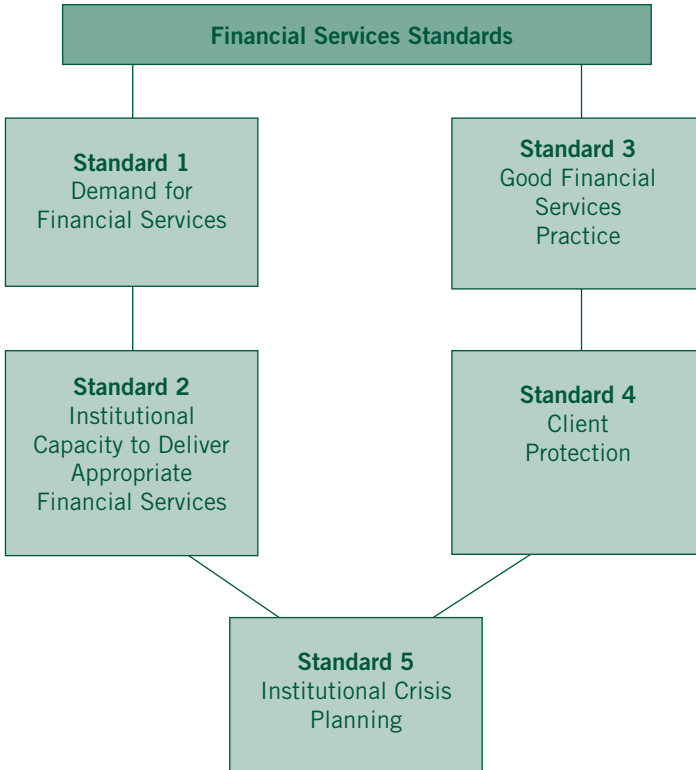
Financial Services Standards

Standard 1
Demand for Financial Services

Standard 3
Good Financial Services Practice

Standard 2
Institutional Capacity to Deliver Appropriate Financial Services

Standard 4
Client Protection

Standard 5
Institutional Crisis Planning